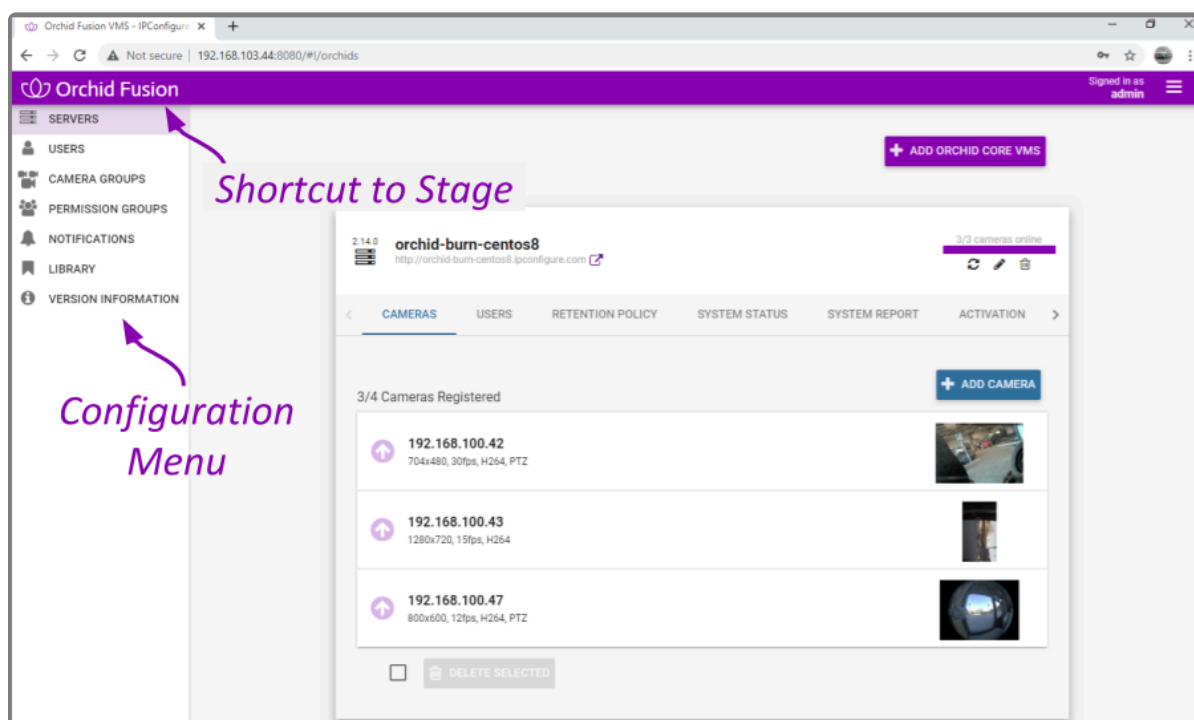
Orchid Fusion VMS - IPConfigure ×

Not secure | 192.168.103.44:8080/#!/orchids

Orchid Fusion

Signed in as
admin

SERVERS
USERS
CAMERA GROUPS
PERMISSION GROUPS
NOTIFICATIONS
LIBRARY
VERSION INFORMATION

Shortcut to Stage

Configuration Menu

ADD ORCHID CORE VMS

2.14.0
orchid-burn-centos8
http://orchid-burn-centos8.ipconfigure.com

3/3 cameras online

CAMERAS USERS RETENTION POLICY SYSTEM STATUS SYSTEM REPORT ACTIVATION

3/4 Cameras Registered

ADD CAMERA

192.168.100.42
704x480, 30fps, H264, PTZ

192.168.100.43
1280x720, 15fps, H264

192.168.100.47
800x600, 12fps, H264, PTZ

DELETE SELECTED